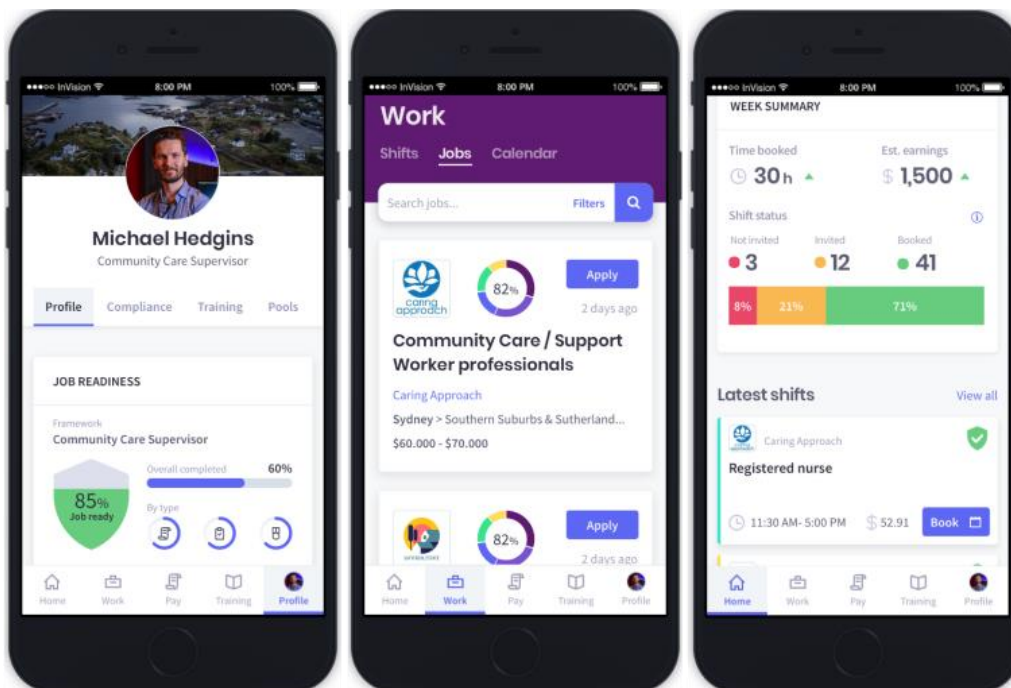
●●●●○ InVision 8:00 PM 100%

Michael Hedgins

Community Care Supervisor

Profile Compliance Training Pools

JOB READINESS

Framework

Community Care Supervisor

85%

Job ready

Overall completed 60%

By type

Home Work Pay Training Profile

●●●●○ InVision 8:00 PM 100%

Work

Shifts Jobs Calendar

Search jobs... Filters

caring approach

82%

Apply

2 days ago

Community Care / Support Worker professionals

Caring Approach

Sydney > Southern Suburbs & Sutherland...

$60.000 - $70.000

82%

Apply

2 days ago

Home Work Pay Training Profile

●●●●○ InVision 8:00 PM 100%

WEEK SUMMARY

Time booked

30 h

Est. earnings

$ 1,500

Shift status

Not invited

3

Invited

12

Booked

41

8% 21% 71%

Latest shifts View all

Caring Approach

Registered nurse

11:30 AM- 5:00 PM $ 52.91 Book

Home Work Pay Training Profile